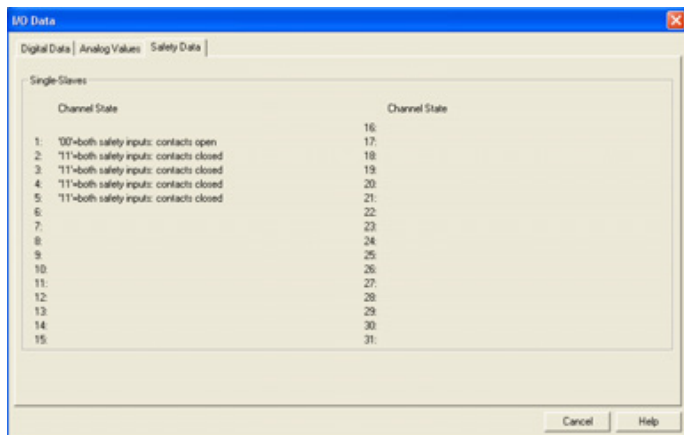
I/O Data

Digital Data | Analog Values | Safety Data

Single-Slaves

Channel State

1: "00"=both safety inputs: contacts open
2: "11"=both safety inputs: contacts closed
3: "11"=both safety inputs: contacts closed
4: "11"=both safety inputs: contacts closed
5: "11"=both safety inputs: contacts closed
6:
7:
8:
9:
10:
11:
12:
13:
14:
15:

Channel State

16:
17:
18:
19:
20:
21:
22:
23:
24:
25:
26:
27:
28:
29:
30:
31:

Cancel
Help